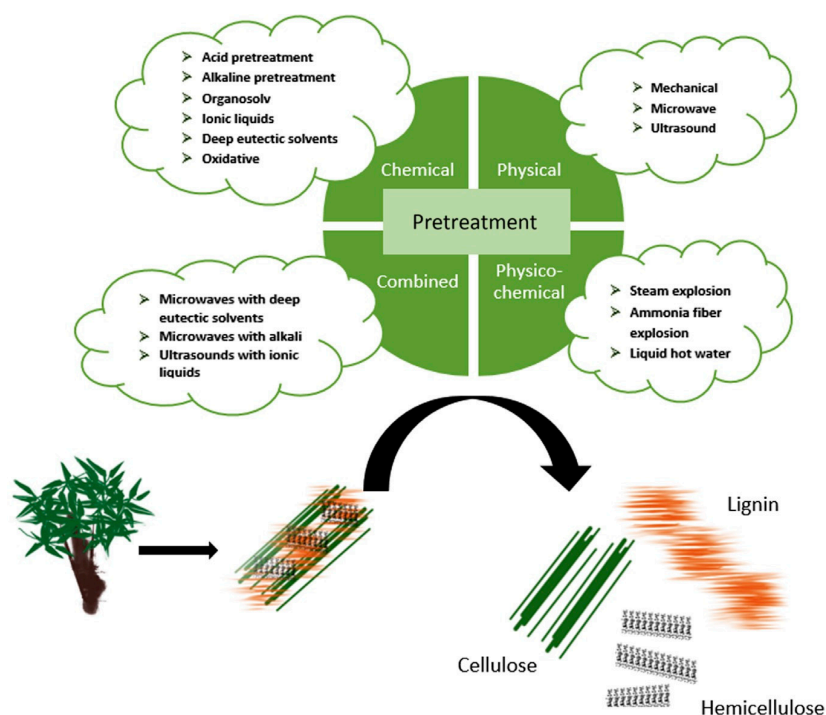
➢ Acid pretreatment
➢ Alkaline pretreatment
➢ Organosolv
➢ Ionic liquids
➢ Deep eutectic solvents
➢ Oxidative

➢ Mechanical
➢ Microwave
➢ Ultrasound

Chemical

Physical

Pretreatment

Combined

Physico-chemical

➢ Microwaves with deep eutectic solvents
➢ Microwaves with alkali
➢ Ultrasounds with ionic liquids

➢ Steam explosion
➢ Ammonia fiber explosion
➢ Liquid hot water

Lignin

Cellulose

Hemicellulose